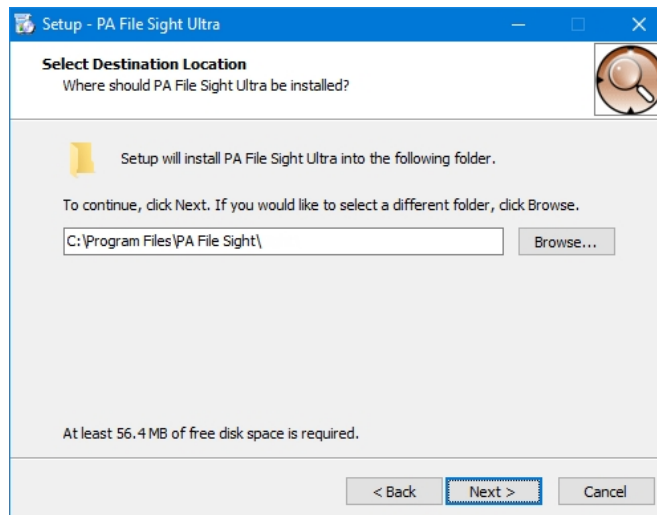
Setup - PA File Sight Ultra

Select Destination Location
Where should PA File Sight Ultra be installed?

Setup will install PA File Sight Ultra into the following folder.

To continue, click Next. If you would like to select a different folder, click Browse.

C:\Program Files\PA File Sight\

Browse...

At least 56.4 MB of free disk space is required.

< Back

Next >

Cancel